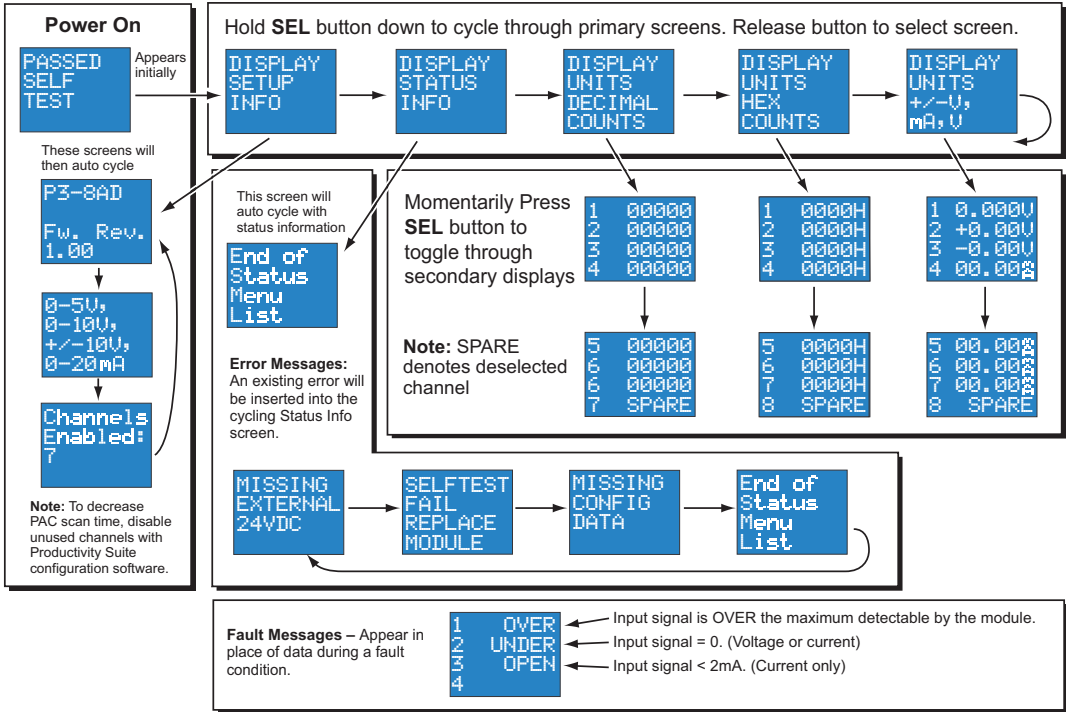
Power On

PASSED SELF TEST

Appears initially

These screens will then auto cycle

P3-8AD

Fw. Rev. 1.00

0-5V, 0-10V, +/-10V, 0-20mA

Channels Enabled: 7

Note: To decrease PAC scan time, disable unused channels with Productivity Suite configuration software.

Hold SEL button down to cycle through primary screens. Release button to select screen.

DISPLAY SETUP INFO

DISPLAY STATUS INFO

DISPLAY UNITS DECIMAL COUNTS

DISPLAY UNITS HEX COUNTS

DISPLAY UNITS +/-V, mA,V

This screen will auto cycle with status information

End of Status Menu List

Error Messages: An existing error will be inserted into the cycling Status Info screen.

Momentarily Press SEL button to toggle through secondary displays

1 00000
2 00000
3 00000
4 00000

1 0000H
2 0000H
3 0000H
4 0000H

1 0.000V
2 +0.00V
3 -0.00V
4 00.00mA

Note: SPARE denotes deselected channel

5 00000
6 00000
6 00000
7 SPARE

5 0000H
6 0000H
7 0000H
8 SPARE

5 00.00mA
6 00.00mA
7 00.00mA
8 SPARE

MISSING EXTERNAL 24VDC

SELFTEST FAIL REPLACE MODULE

MISSING CONFIG DATA

End of Status Menu List

Fault Messages – Appear in place of data during a fault condition.

1 OVER
2 UNDER
3 OPEN
4

Input signal is OVER the maximum detectable by the module.

Input signal = 0. (Voltage or current)

Input signal < 2mA. (Current only)